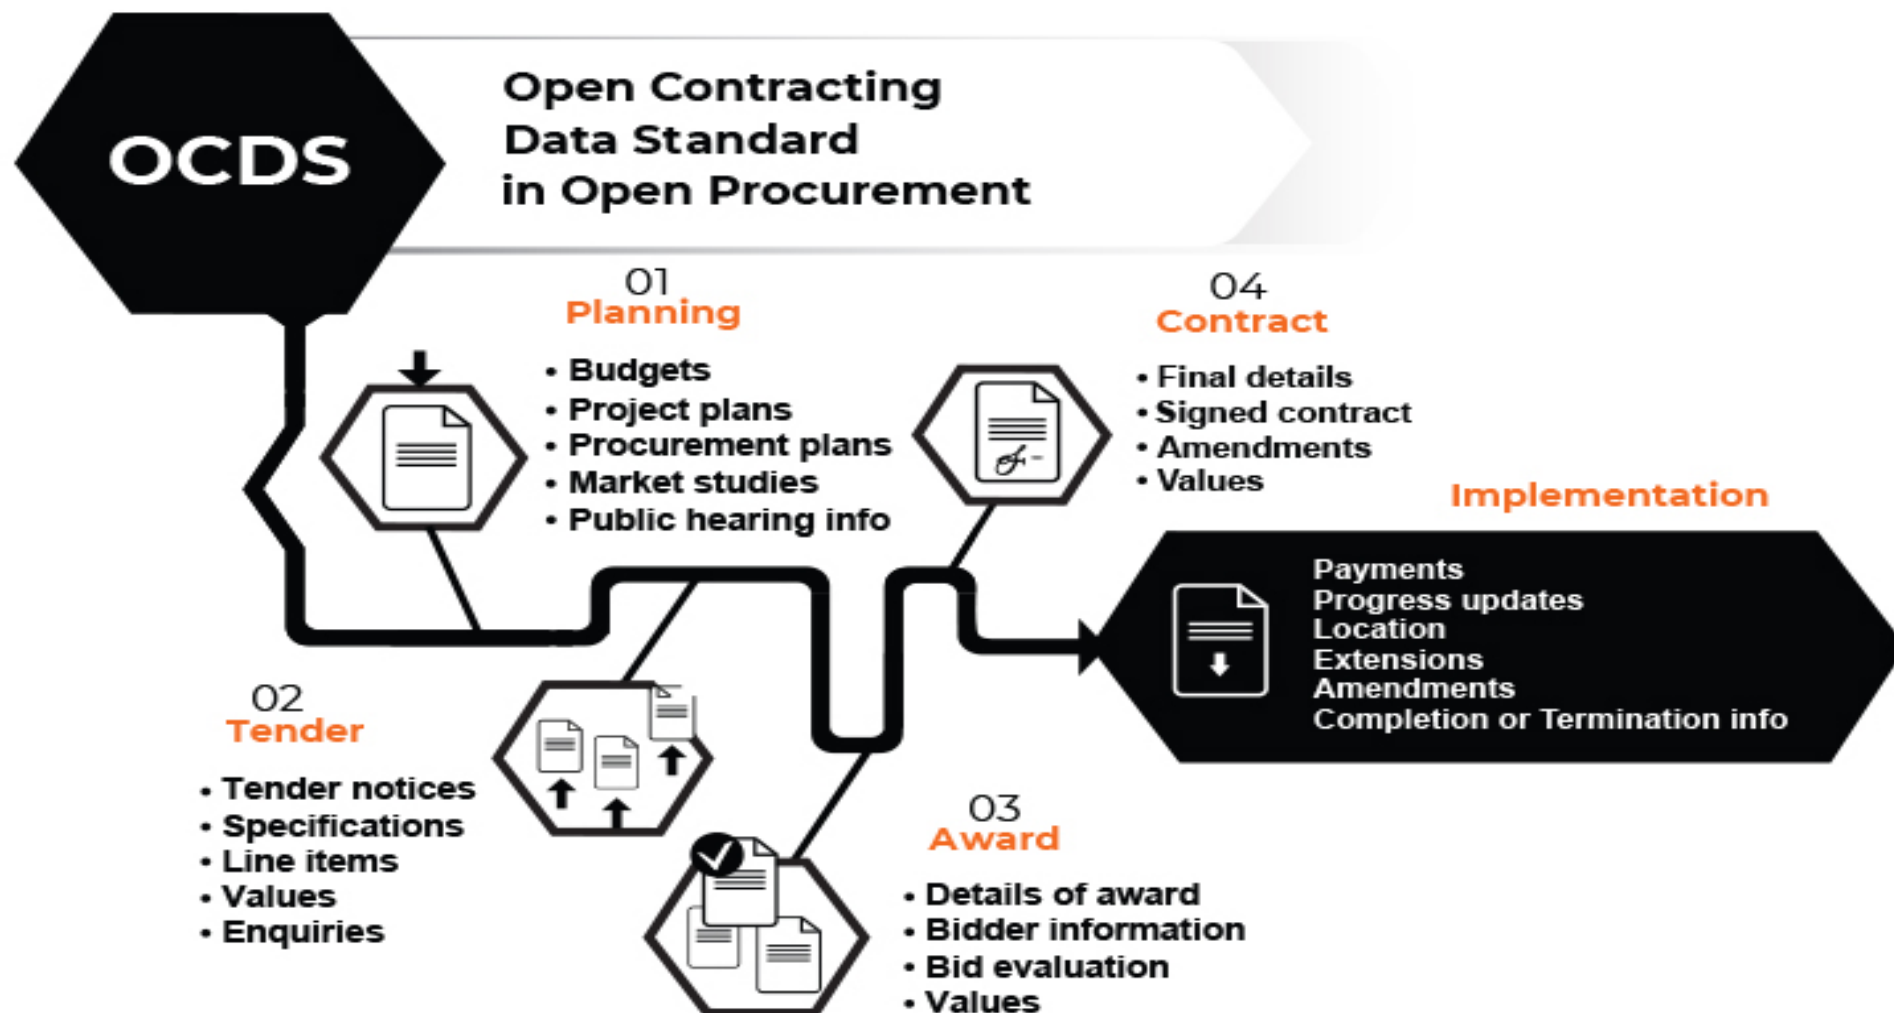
OCDS

Open Contracting Data Standard in Open Procurement

01
Planning

• Budgets
• Project plans
• Procurement plans
• Market studies
• Public hearing info

04
Contract

• Final details
• Signed contract
• Amendments
• Values

Implementation

Payments
Progress updates
Location
Extensions
Amendments
Completion or Termination info

02
Tender

• Tender notices
• Specifications
• Line items
• Values
• Enquiries

03
Award

• Details of award
• Bidder information
• Bid evaluation
• Values